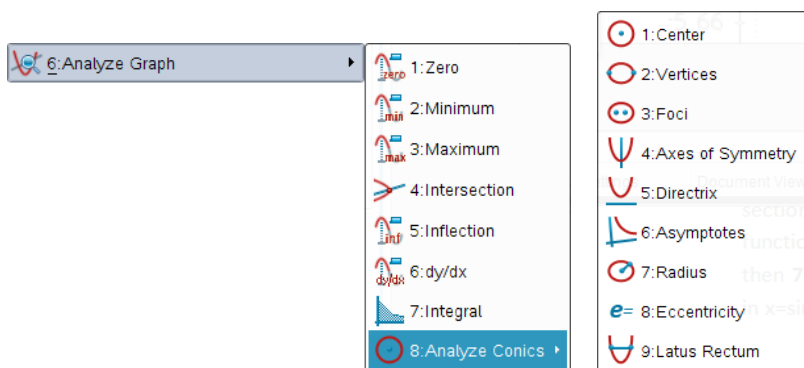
6:Analyze Graph

zero 1:Zero
min 2:Minimum
max 3:Maximum
4:Intersection
infl 5:Inflection
dy/dx 6:dy/dx
7:Integral
8:Analyze Conics

1:Center
2:Vertices
3:Foci
4:Axes of Symmetry
5:Directrix
6:Asymptotes
7:Radius
e= 8:Eccentricity
9:Latus Rectum

-5.66
Document View
section
functio
then 7
in x=si